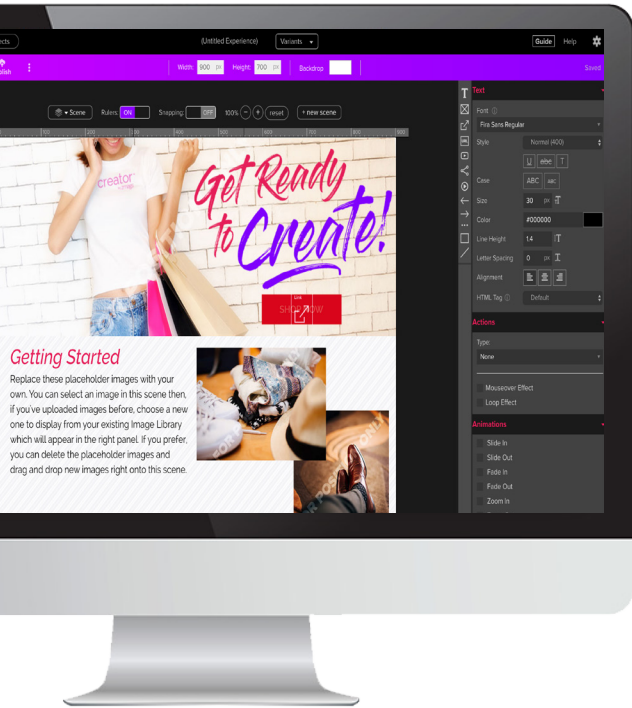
ects

(Untitled Experience)

Variants

Guide

Help

lish

Width: 900 px

Height: 700 px

Backdrop

Saved

Scene

Rulers ON

Snapping OFF

100%

reset

+ new scene

creator

Get Ready to Create!

Link

SHOP NOW

Getting Started

Replace these placeholder images with your own. You can select an image in this scene then, if you've uploaded images before, choose a new one to display from your existing Image Library which will appear in the right panel. If you prefer, you can delete the placeholder images and drag and drop new images right onto this scene.

Text

Font

Fira Sans Regular

Style

Normal (400)

U abc T

Case

ABC abc

Size

30 px

Color

#000000

Line Height

1.4

Letter Spacing

0 px

Alignment

HTML Tag

Default

Actions

Type:

None

Mouseover Effect

Loop Effect

Animations

Slide In

Slide Out

Fade In

Fade Out

Zoom In